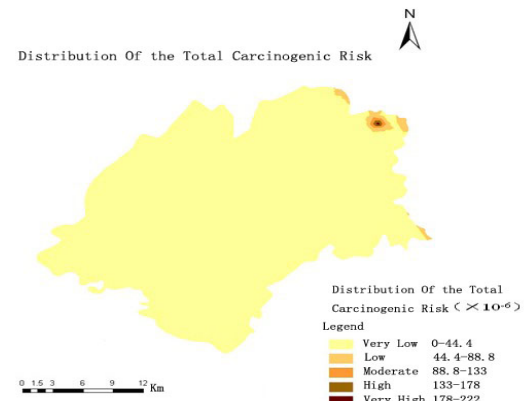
N

Distribution Of the Total Carcinogenic Risk

Distribution Of the Total Carcinogenic Risk ($\times 10^{-6}$)

Legend

Very Low 0-44.4
Low 44.4-88.8
Moderate 88.8-133
High 133-178
Very High 178-222

0 1.5 3 6 9 12 Km